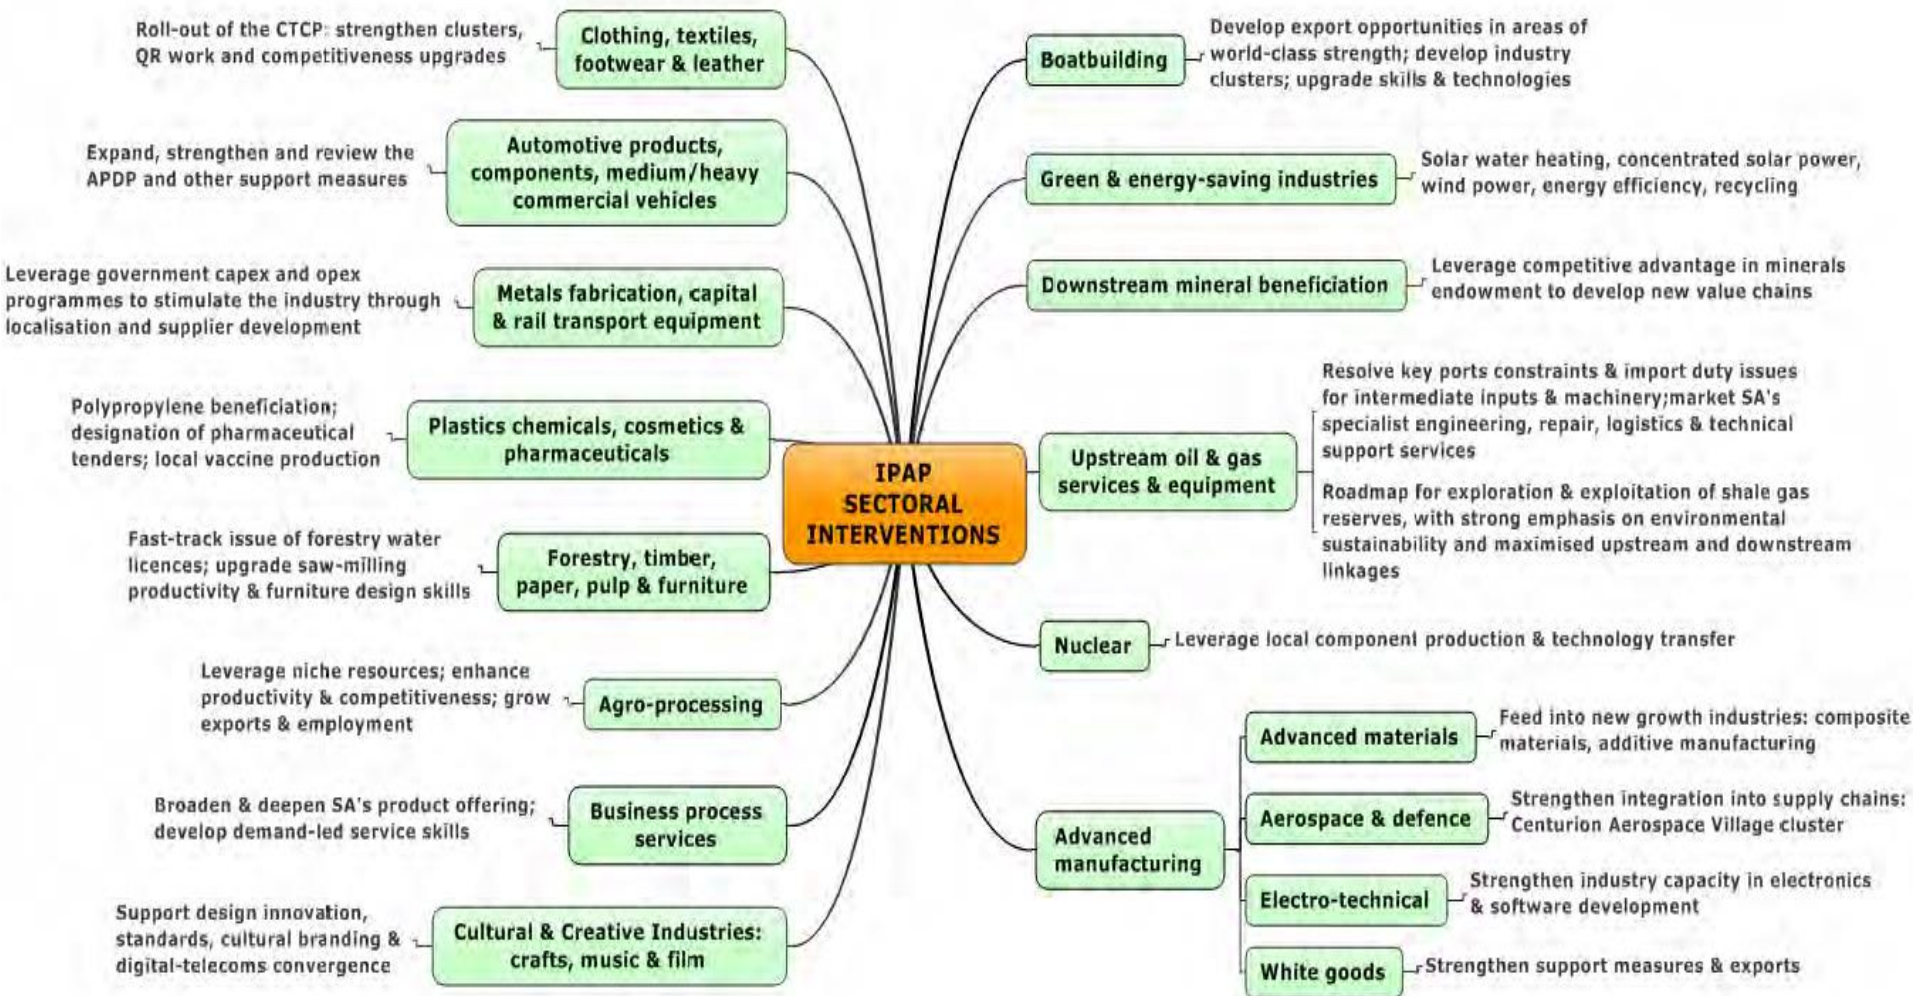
IPAP SECTORAL INTERVENTIONS

Clothing, textiles, footwear & leather
Roll-out of the CTCP: strengthen clusters, QR work and competitiveness upgrades

Automotive products, components, medium/heavy commercial vehicles
Expand, strengthen and review the APDP and other support measures

Metals fabrication, capital & rail transport equipment
Leverage government capex and opex programmes to stimulate the industry through localisation and supplier development

Plastics chemicals, cosmetics & pharmaceuticals
Polypropylene beneficiation; designation of pharmaceutical tenders; local vaccine production

Forestry, timber, paper, pulp & furniture
Fast-track issue of forestry water licences; upgrade saw-milling productivity & furniture design skills

Agro-processing
Leverage niche resources; enhance productivity & competitiveness; grow exports & employment

Business process services
Broaden & deepen SA's product offering; develop demand-led service skills

Cultural & Creative Industries: crafts, music & film
Support design innovation, standards, cultural branding & digital-telecoms convergence

Boatbuilding
Develop export opportunities in areas of world-class strength; develop industry clusters; upgrade skills & technologies

Green & energy-saving industries
Solar water heating, concentrated solar power, wind power, energy efficiency, recycling

Downstream mineral beneficiation
Leverage competitive advantage in minerals endowment to develop new value chains

Upstream oil & gas services & equipment
Resolve key ports constraints & import duty issues for intermediate inputs & machinery;market SA's specialist engineering, repair, logistics & technical support services
Roadmap for exploration & exploitation of shale gas reserves, with strong emphasis on environmental sustainability and maximised upstream and downstream linkages

Nuclear
Leverage local component production & technology transfer

Advanced manufacturing
Advanced materials
Feed into new growth industries: composite materials, additive manufacturing
Aerospace & defence
Strengthen integration into supply chains: Centurion Aerospace Village cluster
Electro-technical
Strengthen industry capacity in electronics & software development
White goods
Strengthen support measures & exports